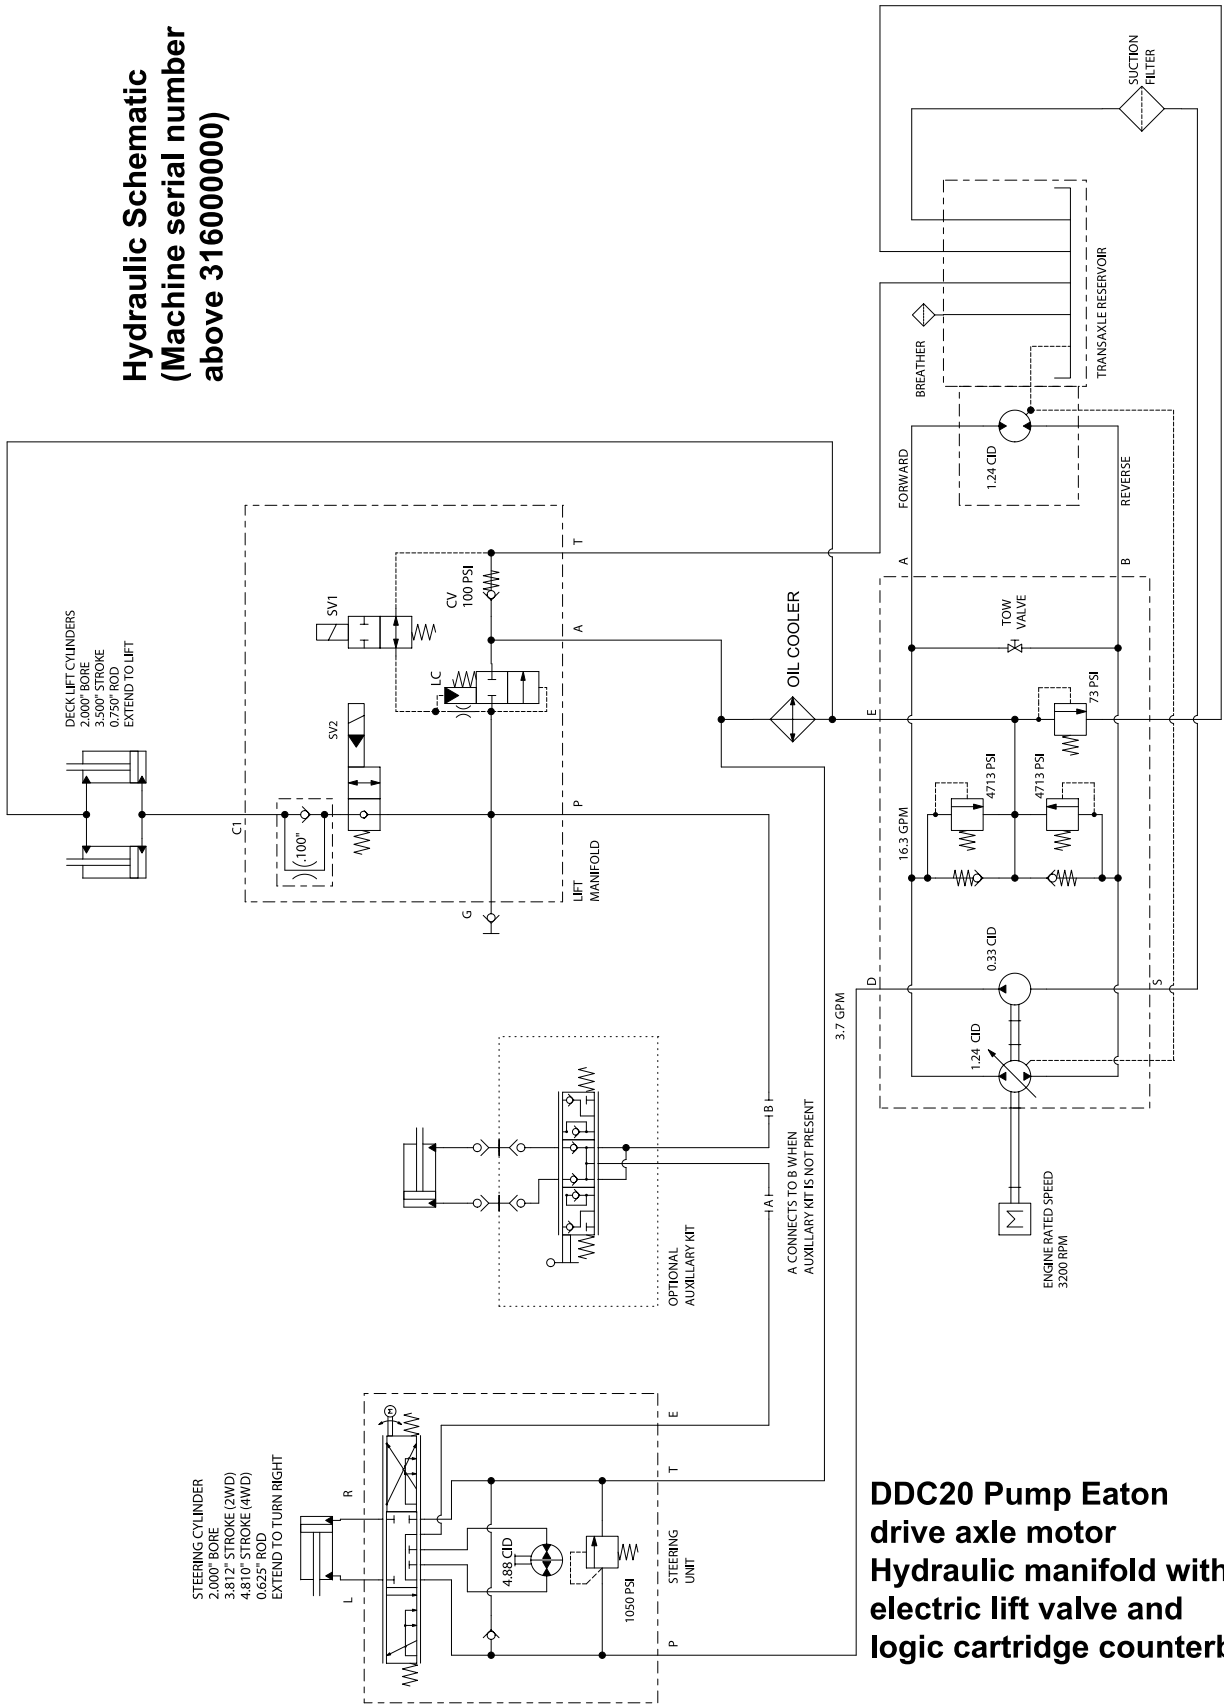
Hydraulic Schematic
(Machine serial number above 316000000)

DECK LIFT CYLINDERS
2.000" BORE
3.500" STROKE
0.750" ROD
EXTEND TO LIFT

SV1
CV
100 PSI
T
A
LC
SV2
C1
.100"
P
G
LIFT MANIFOLD

OIL COOLER

SUCTION FILTER
TRANSAXLE RESERVOIR
BREATHER
1.24 CID
FORWARD
REVERSE
A
B
TOW VALVE
E
73 PSI
4713 PSI
4713 PSI
16.3 GPM
0.33 CID
D
S
1.24 CID
3.7 GPM
ENGINE RATED SPEED
3200 RPM

B
A
A CONNECTS TO B WHEN AUXILLARY KIT IS NOT PRESENT
OPTIONAL AUXILLARY KIT

STEERING CYLINDER
2.000" BORE
3.812" STROKE (2WD)
4.810" STROKE (4WD)
0.625" ROD
EXTEND TO TURN RIGHT
R
L
E
T
P
4.88 CID
1050 PSI
STEERING UNIT

DDC20 Pump Eaton drive axle motor Hydraulic manifold with electric lift valve and logic cartridge counterb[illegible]